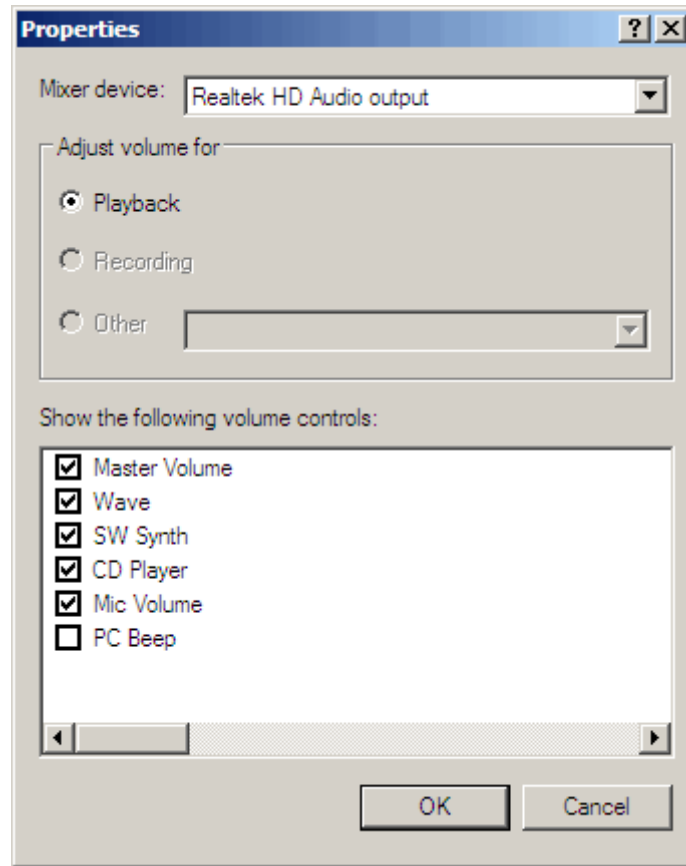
Properties ? X

Mixer device: Realtek HD Audio output

Adjust volume for

Playback

Recording

Other

Show the following volume controls:

Master Volume
Wave
SW Synth
CD Player
Mic Volume
PC Beep

OK Cancel